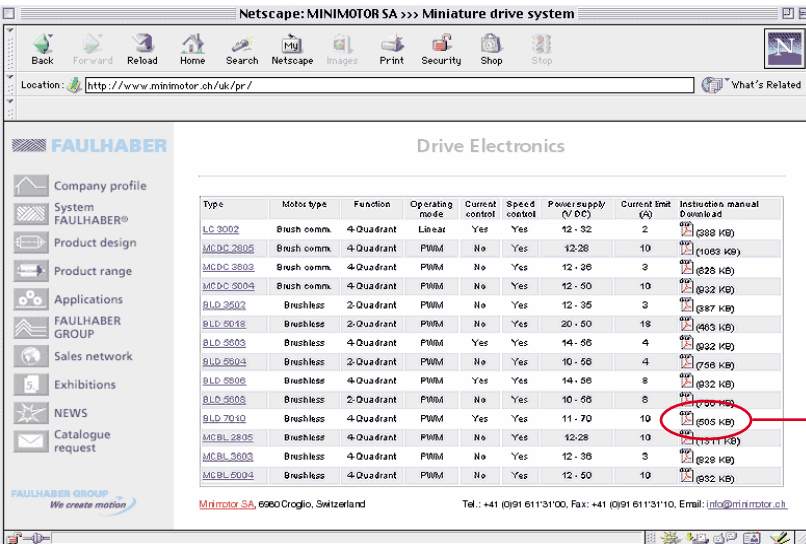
Netscape: MINIMOTOR SA >>> Miniature drive system

Back Forward Reload Home Search Netscape Images Print Security Shop Stop

Location: http://www.minimotor.ch/uk/pr/

What's Related

FAULHABER

Company profile
System FAULHABER®
Product design
Product range
Applications
FAULHABER GROUP
Sales network
Exhibitions
NEWS
Catalogue request

FAULHABER GROUP
We create motion

Drive Electronics

| Type | Motor type | Function | Operating mode | Current control | Speed control | Power supply (V DC) | Current limit (A) | Instruction manual Download |
|---|---|---|---|---|---|---|---|---|
| LC 3002 | Brush comm. | 4-Quadrant | Linear | Yes | Yes | 12 - 32 | 2 | (388 KB) |
| MCDC 2805 | Brush comm. | 4-Quadrant | PWM | No | Yes | 12-28 | 10 | (1063 KB) |
| MCDC 3803 | Brush comm. | 4-Quadrant | PWM | No | Yes | 12 - 36 | 3 | (828 KB) |
| MCDC 5004 | Brush comm. | 4-Quadrant | PWM | No | Yes | 12 - 50 | 10 | (932 KB) |
| BLD 3502 | Brushless | 2-Quadrant | PWM | No | Yes | 12 - 35 | 3 | (387 KB) |
| BLD 5018 | Brushless | 2-Quadrant | PWM | No | Yes | 20 - 50 | 18 | (463 KB) |
| BLD 5603 | Brushless | 4-Quadrant | PWM | Yes | Yes | 14 - 56 | 4 | (932 KB) |
| BLD 5604 | Brushless | 2-Quadrant | PWM | No | Yes | 10 - 56 | 4 | (756 KB) |
| BLD 5606 | Brushless | 4-Quadrant | PWM | Yes | Yes | 14 - 56 | 8 | (932 KB) |
| BLD 5608 | Brushless | 2-Quadrant | PWM | No | Yes | 10 - 56 | 8 | (756 KB) |
| BLD 7010 | Brushless | 4-Quadrant | PWM | Yes | Yes | 11 - 70 | 10 | (505 KB) |
| MCBL 2805 | Brushless | 4-Quadrant | PWM | No | Yes | 12-28 | 10 | (1311 KB) |
| MCBL 3603 | Brushless | 4-Quadrant | PWM | No | Yes | 12 - 36 | 3 | (828 KB) |
| MCBL 5004 | Brushless | 4-Quadrant | PWM | No | Yes | 12 - 50 | 10 | (932 KB) |

Minimotor SA, 6980 Croglio, Switzerland

Tel.: +41 (0)91 611'31'00, Fax: +41 (0)91 611'31'10, Email: info@minimotor.ch